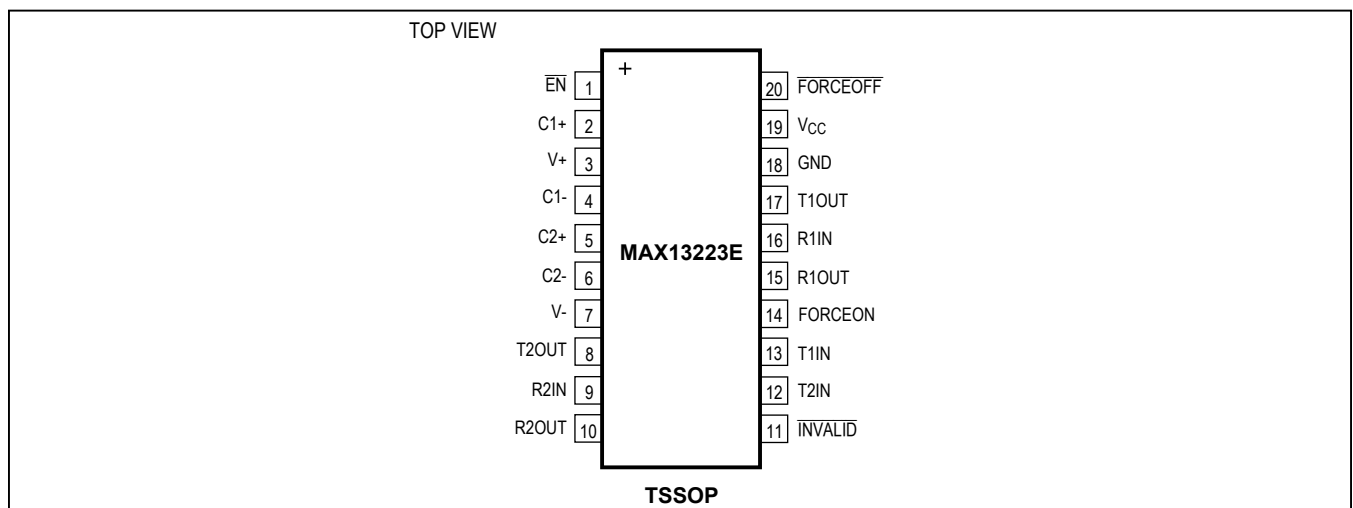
TOP VIEW

+

$\overline{EN}$ 1
C1+ 2
V+ 3
C1- 4
C2+ 5
C2- 6
V- 7
T2OUT 8
R2IN 9
R2OUT 10

MAX13223E

20 $\overline{FORCEOFF}$
19 $V_{CC}$
18 GND
17 T1OUT
16 R1IN
15 R1OUT
14 FORCEON
13 T1IN
12 T2IN
11 $\overline{INVALID}$

TSSOP